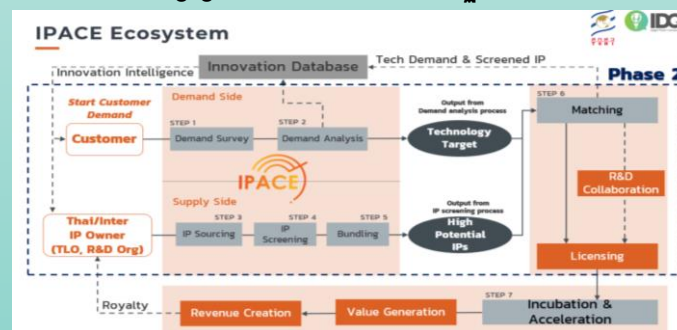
IPACE Ecosystem

IDC

Innovation Database

Tech Demand & Screened IP

Innovation Intelligence

Phase 2

Start Customer Demand

Demand Side

Customer

STEP 1
Demand Survey

STEP 2
Demand Analysis

Output from Demand analysis process

Technology Target

STEP 6
Matching

IPACE

R&D Collaboration

Supply Side

Thai/inter IP Owner (TLO, R&D Org)

STEP 3
IP Sourcing

STEP 4
IP Screening

STEP 5
Bundling

Output from IP screening process

High Potential IPs

Licensing

Royalty

Revenue Creation

Value Generation

STEP 7
Incubation & Acceleration